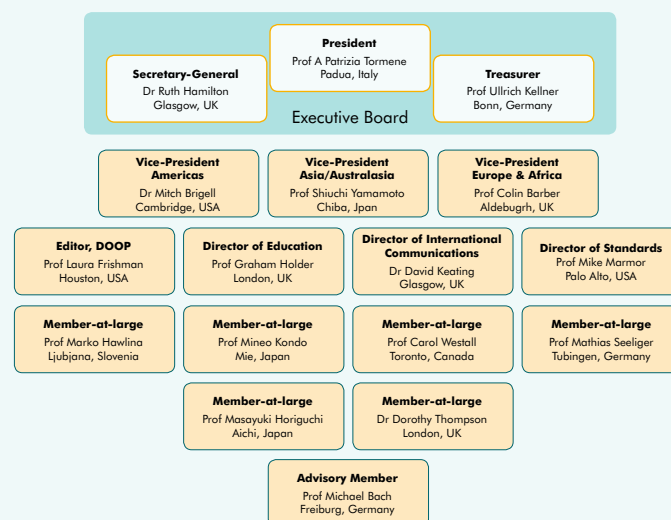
**President**
Prof A Patrizia Tormene
Padua, Italy

**Secretary-General**
Dr Ruth Hamilton
Glasgow, UK

**Treasurer**
Prof Ullrich Kellner
Bonn, Germany

Executive Board

**Vice-President Americas**
Dr Mitch Brigell
Cambridge, USA

**Vice-President Asia/Australasia**
Prof Shiuchi Yamamoto
Chiba, Jpan

**Vice-President Europe & Africa**
Prof Colin Barber
Aldebugrh, UK

**Editor, DOOP**
Prof Laura Frishman
Houston, USA

**Director of Education**
Prof Graham Holder
London, UK

**Director of International Communications**
Dr David Keating
Glasgow, UK

**Director of Standards**
Prof Mike Marmor
Palo Alto, USA

**Member-at-large**
Prof Marko Hawlina
Ljubjana, Slovenia

**Member-at-large**
Prof Mineo Kondo
Mie, Japan

**Member-at-large**
Prof Carol Westall
Toronto, Canada

**Member-at-large**
Prof Mathias Seeliger
Tubingen, Germany

**Member-at-large**
Prof Masayuki Horiguchi
Aichi, Japan

**Member-at-large**
Dr Dorothy Thompson
London, UK

**Advisory Member**
Prof Michael Bach
Freiburg, Germany